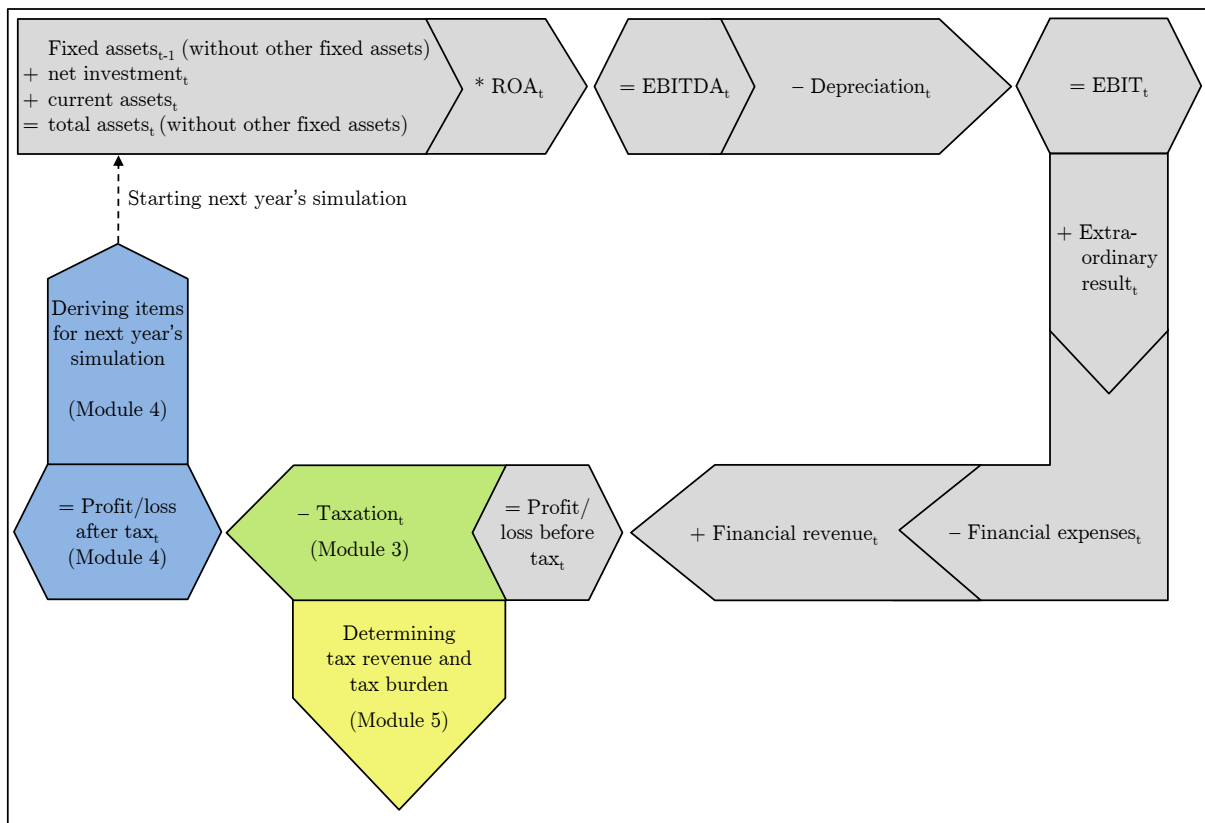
Fixed assets$_{t-1}$ (without other fixed assets)
+ net investment$_t$
+ current assets$_t$
= total assets$_t$ (without other fixed assets)

* ROA$_t$

= EBITDA$_t$

– Depreciation$_t$

= EBIT$_t$

+ Extraordinary result$_t$

– Financial expenses$_t$

+ Financial revenue$_t$

= Profit/loss before tax$_t$

– Taxation$_t$

(Module 3)

Determining tax revenue and tax burden

(Module 5)

= Profit/loss after tax$_t$
(Module 4)

Deriving items for next year's simulation

(Module 4)

Starting next year's simulation